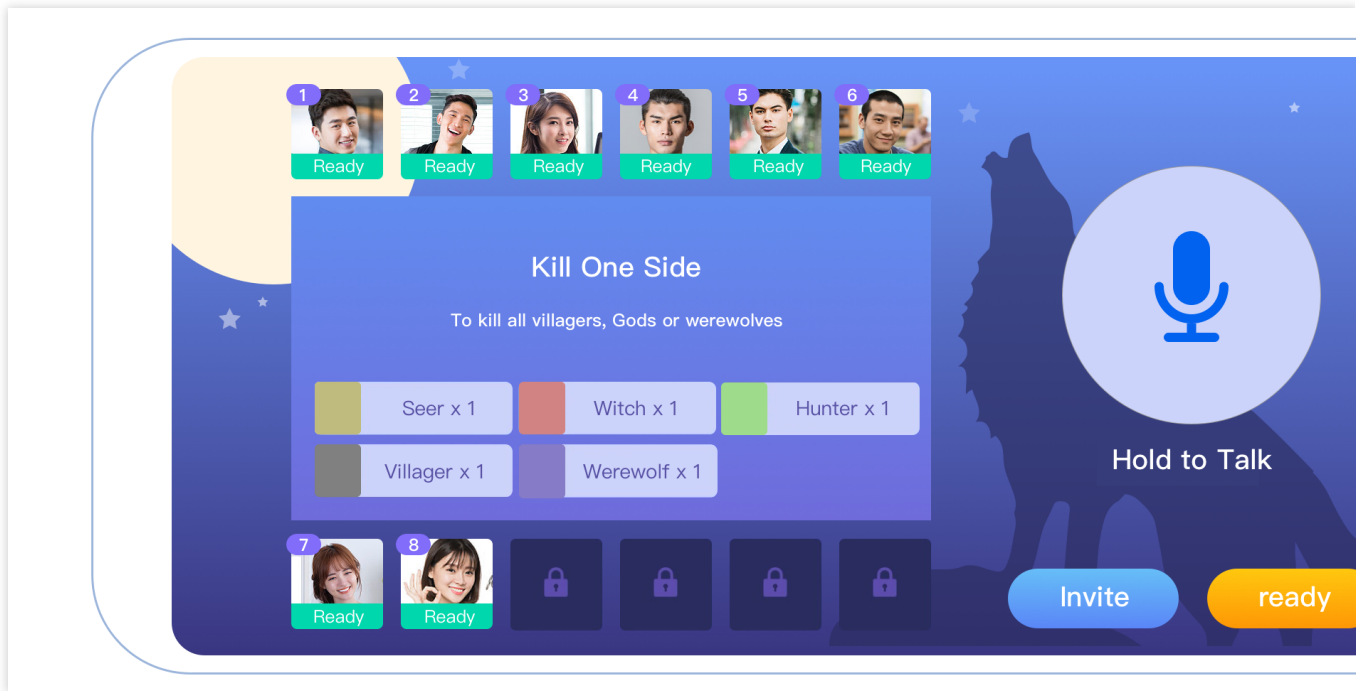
1 Ready
2 Ready
3 Ready
4 Ready
5 Ready
6 Ready

Kill One Side

To kill all villagers, Gods or werewolves

Seer x 1
Witch x 1
Hunter x 1
Villager x 1
Werewolf x 1

7 Ready
8 Ready

Hold to Talk

Invite
ready